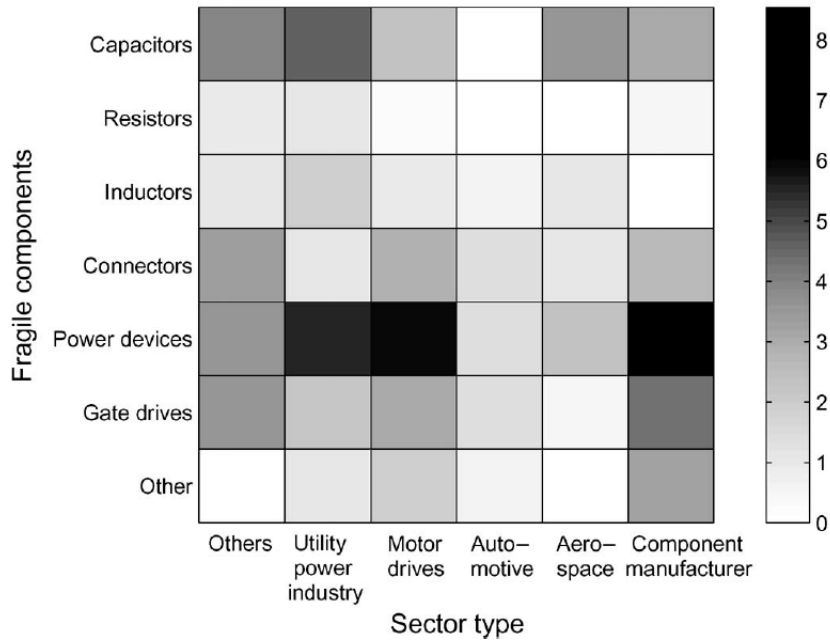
Fragile components

Capacitors
Resistors
Inductors
Connectors
Power devices
Gate drives
Other

Others
Utility power industry
Motor drives
Auto–motive
Aero–space
Component manufacturer

Sector type

8
7
6
5
4
3
2
1
0